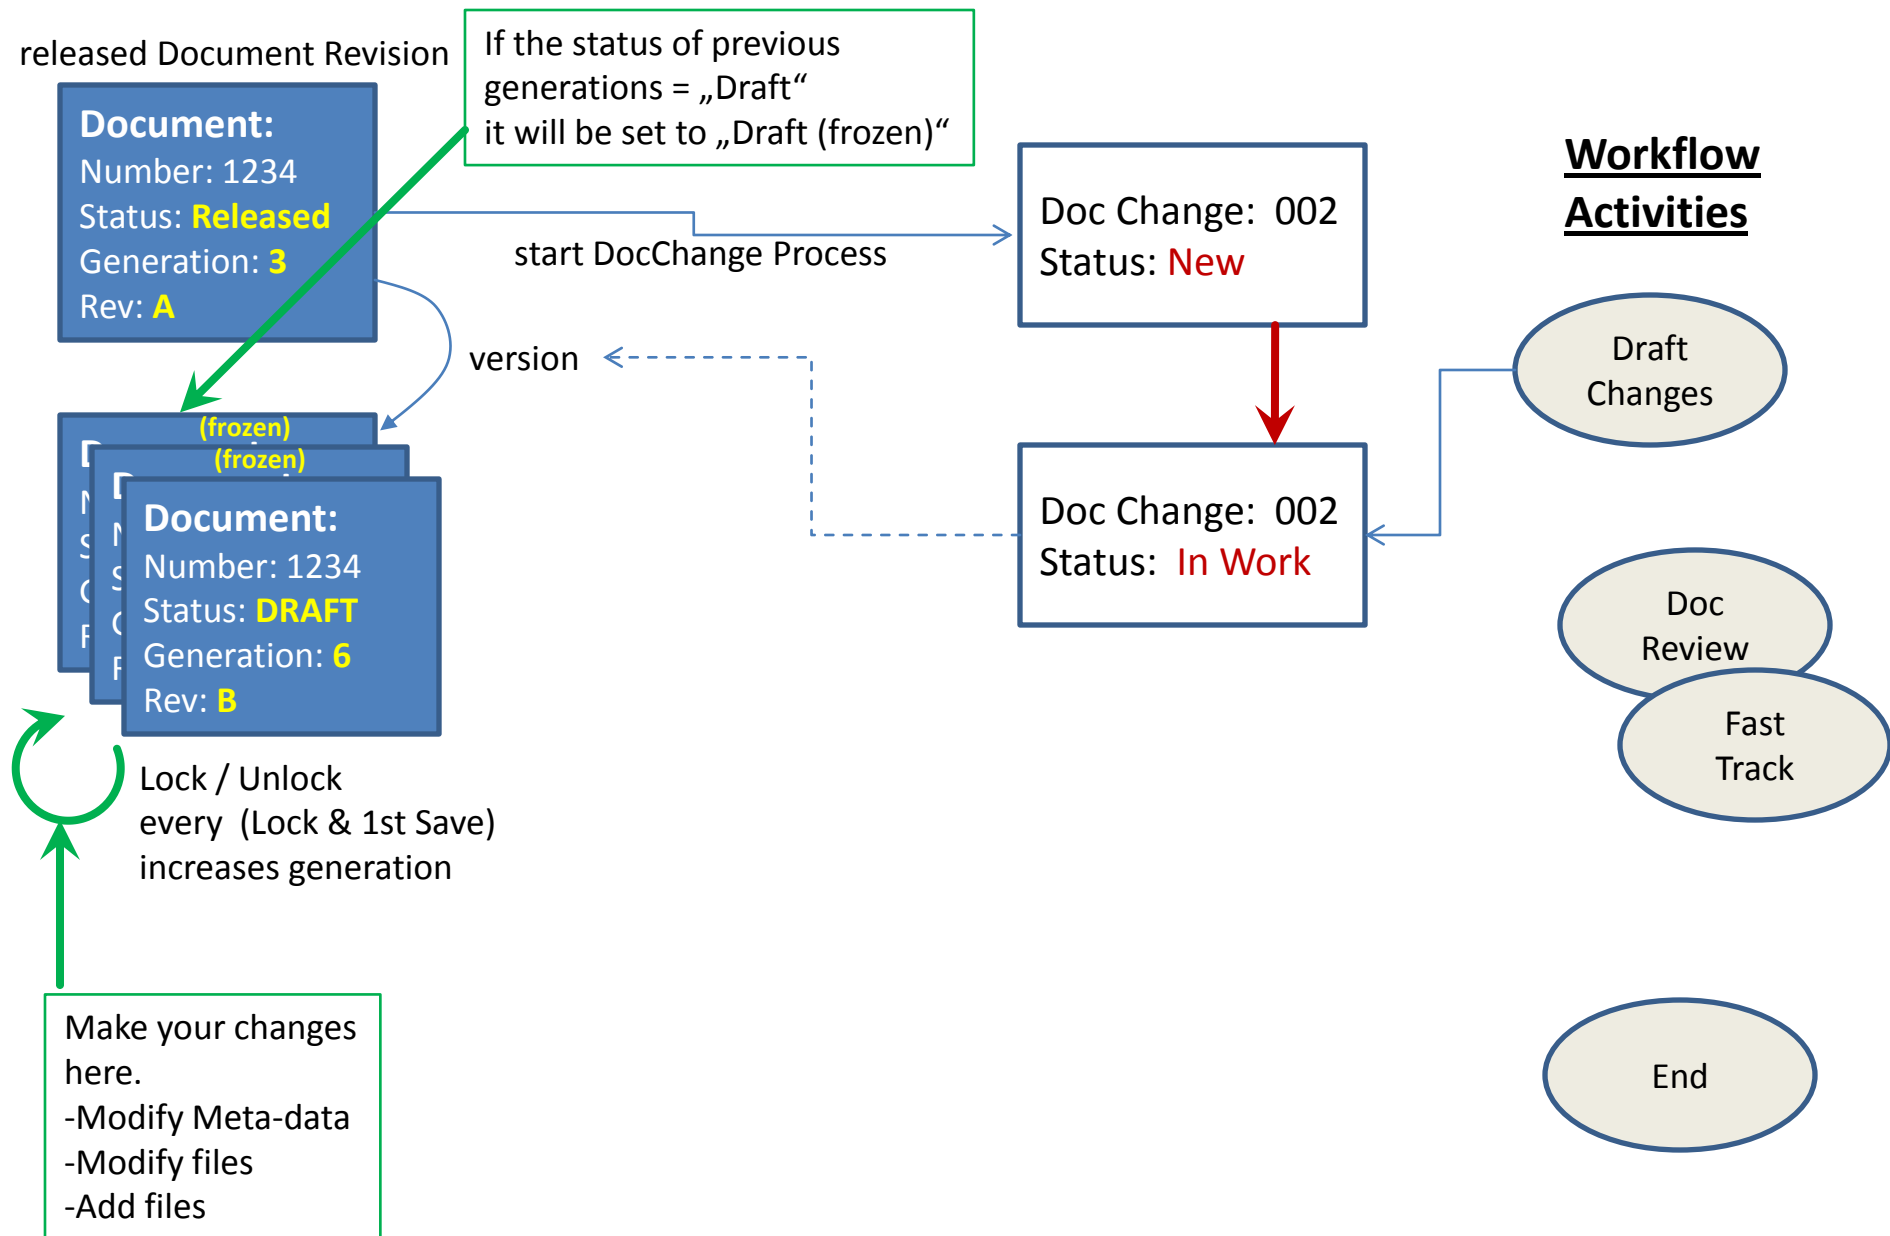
released Document Revision

Document:
Number: 1234
Status: Released
Generation: 3
Rev: A

If the status of previous generations = „Draft“
it will be set to „Draft (frozen)“

start DocChange Process

Doc Change: 002
Status: New

Workflow Activities

version

(frozen)
(frozen)

Document:
Number: 1234
Status: DRAFT
Generation: 6
Rev: B

Draft Changes

Doc Change: 002
Status: In Work

Doc Review

Fast Track

Lock / Unlock
every (Lock & 1st Save)
increases generation

Make your changes here.
-Modify Meta-data
-Modify files
-Add files

End